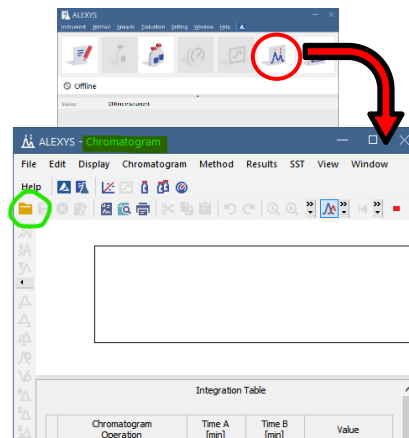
ALEXYS
Instrument Method Analysis Evaluation Setting Window Help
Offline
Status Offline

ALEXYS - Chromatogram
File Edit Display Chromatogram Method Results SST View Window
Help

Integration Table

| Chromatogram Operation | Time A [min] | Time B [min] | Value |
|---|---|---|---|